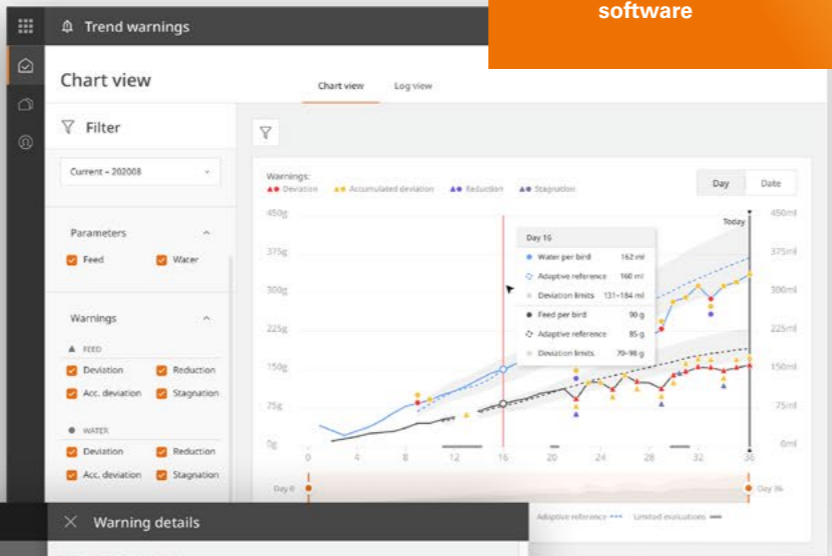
software

Trend warnings

Chart view

Chart view Log view

Filter

Current – 202008

Parameters

Feed Water

Warnings

FEED

Deviation Reduction

Acc. deviation Stagnation

WATER

Deviation Reduction

Acc. deviation Stagnation

Warnings:

Deviation Accumulated deviation Reduction Stagnation

Day Date

450g 375g 300g 225g 150g 75g 0g

450ml 375ml 300ml 225ml 150ml 75ml 0ml

Today

Day 16

Water per bird 162 ml

Adaptive reference 160 ml

Deviation limits 131–184 ml

Feed per bird 90 g

Adaptive reference 85 g

Deviation limits 70–98 g

0 4 8 12 16 20 24 28 32 36

Day 0 Day 36

Adaptive reference Limited evaluations

Warning details